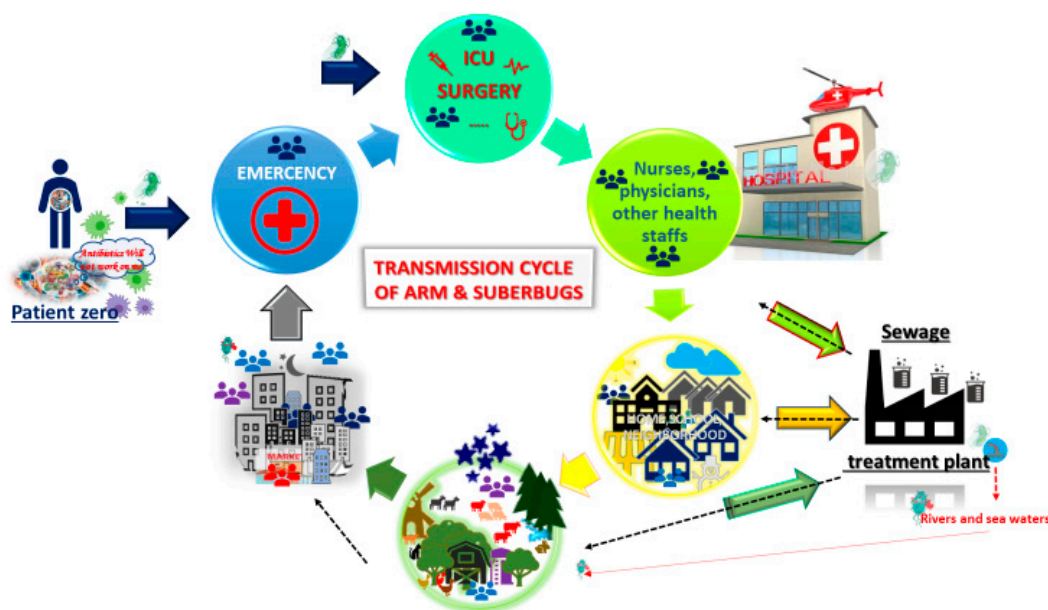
ICU
SURGERY
......
EMERCENCY
Nurses, physicians, other health staffs
HOSPITAL
Antibiotics Will not work on me
Patient zero
TRANSMISSION CYCLE OF ARM & SUBERBUGS
Sewage
HOME SCHOOL NEIGHBORHOOD
treatment plant
MARKET
Rivers and sea waters